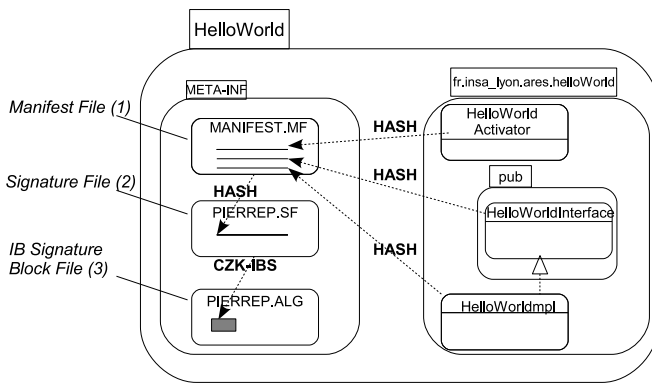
HelloWorld

META-INF

fr.insa_lyon.ares.helloWorld

Manifest File (1)

MANIFEST.MF

HASH

HelloWorld Activator

HASH

Signature File (2)

pub

HASH

PIERREP.SF

HelloWorldInterface

IB Signature Block File (3)

CZK-IBS

HASH

PIERREP.ALG

HelloWorldImpl